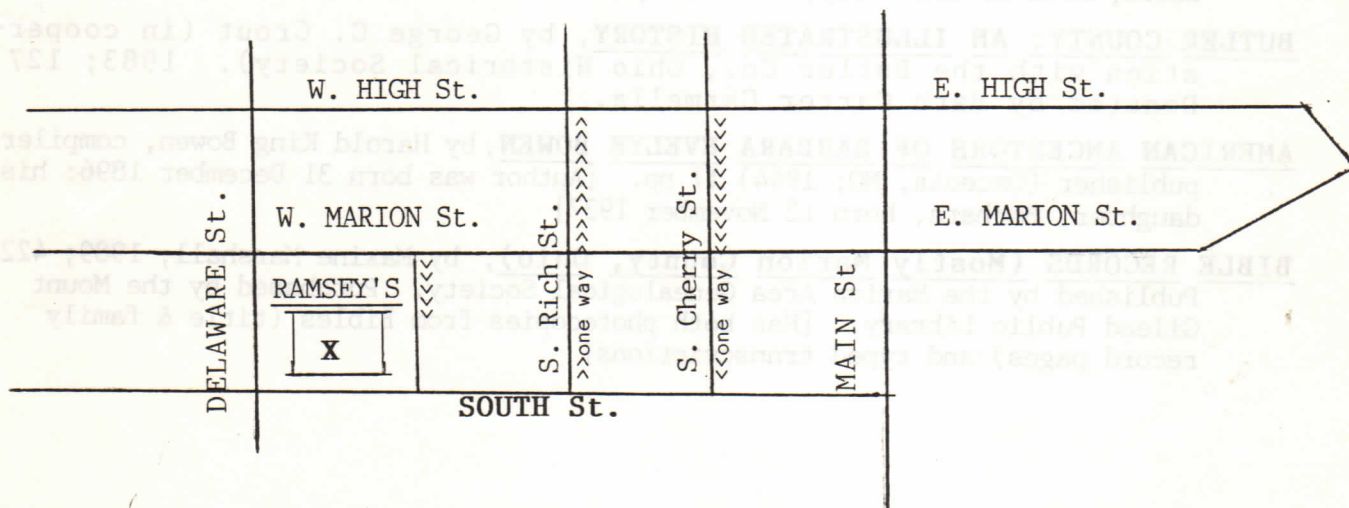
W. HIGH St.

E. HIGH St.

DELAWARE St.

W. MARION St.

E. MARION St.

RAMSEY'S

X

<<<<

S. Rich St.

>>one way>>>>>>>>>

S. Cherry St.

<<one way<<<<<<<<<

MAIN St.

SOUTH St.

BUTLER COUNTY: AN ILLUSTRATED HISTORY, by George C. Crout (in cooperation with the Butler Co. Ohio Historical Society). 1983; 127

AMERICAN ANCESTORS OF BARBARA EVELYN BOWEN, by Harold King Bowen, compiler publisher (Columbus, OH) 1994 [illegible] pp. Author was born 31 December 1896; his daughter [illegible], born 12 November 1925.

BIBLE RECORDS (Mostly Marion County, Ohio), by Maxine Marshall; 1999; 422 Published by the Marion Area Genealogical Society. Donated by the Mount Gilead Public Library. [Has many photocopies from Bibles (title & family record pages) and typed transcriptions.]